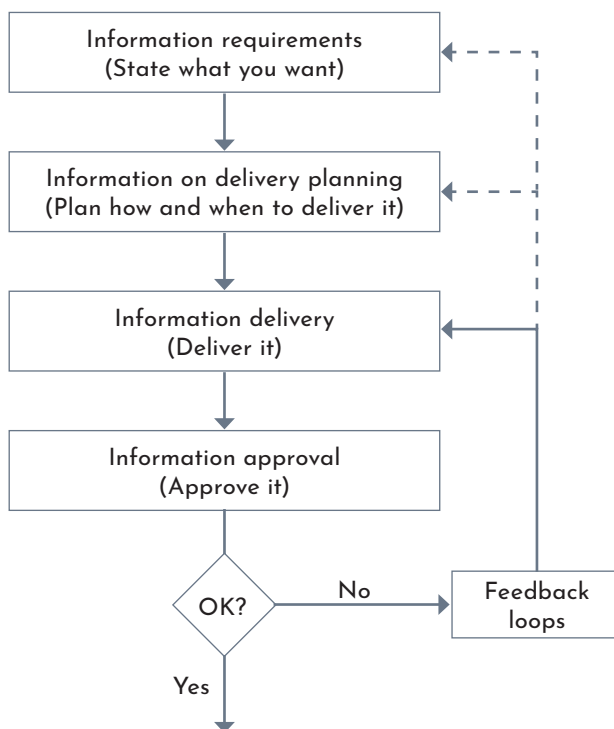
Information requirements
(State what you want)

Information on delivery planning
(Plan how and when to deliver it)

Information delivery
(Deliver it)

Information approval
(Approve it)

OK?

No

Feedback loops

Yes